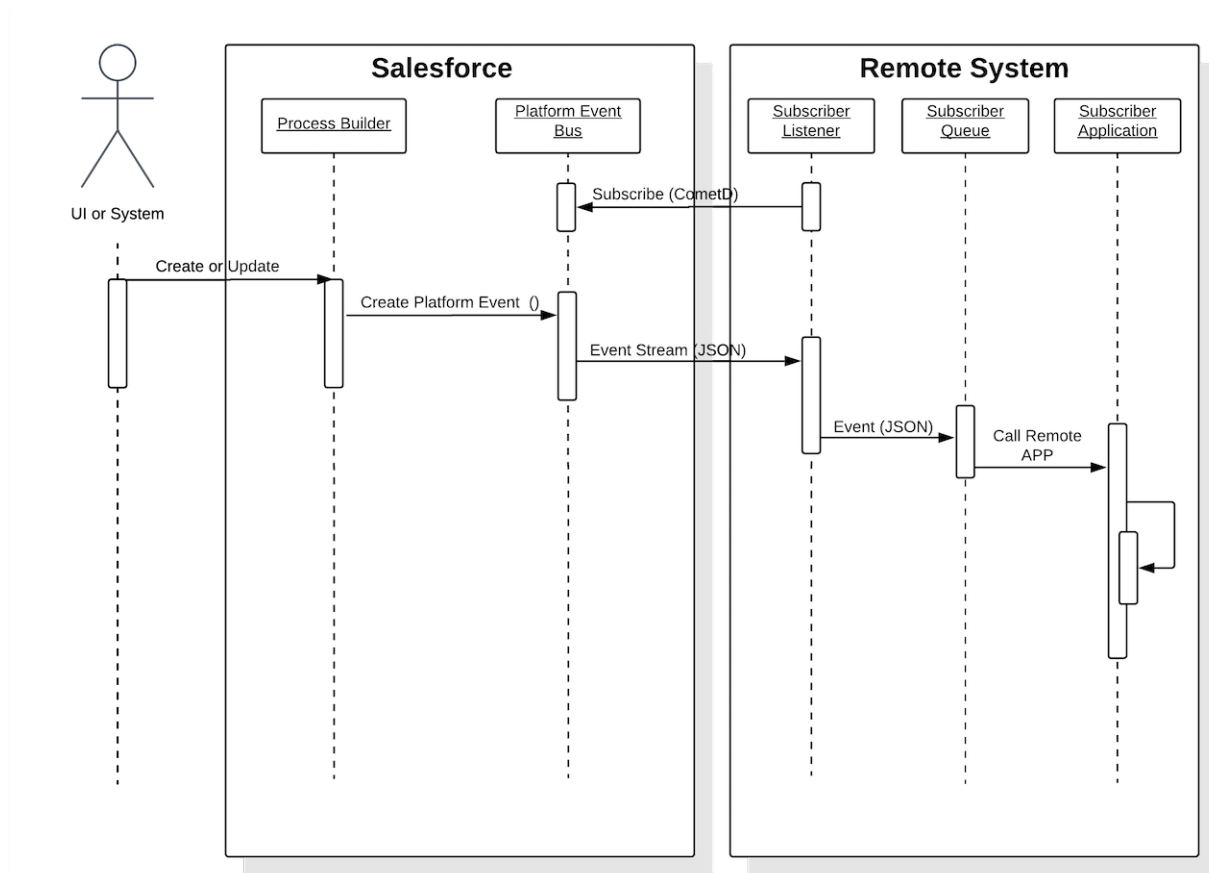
Salesforce

Remote System

UI or System

Process Builder

Platform Event Bus

Subscriber Listener

Subscriber Queue

Subscriber Application

Subscribe (CometD)

Create or Update

Create Platform Event ()

Event Stream (JSON)

Event (JSON)

Call Remote APP